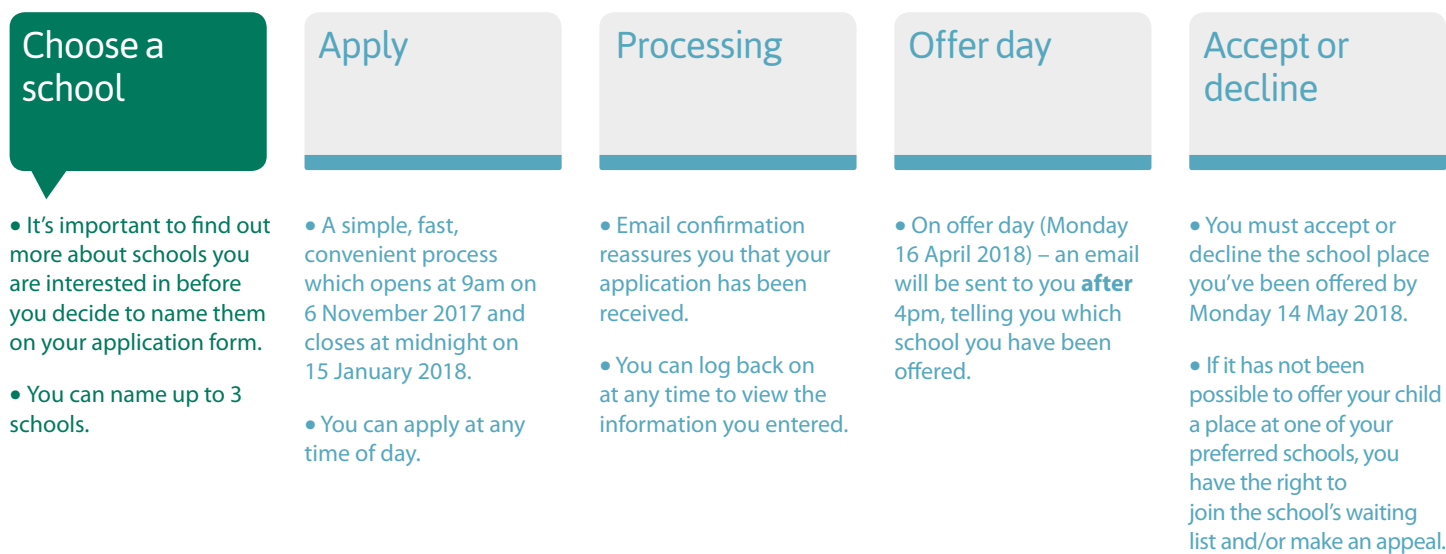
Choose a school

• It's important to find out more about schools you are interested in before you decide to name them on your application form.

• You can name up to 3 schools.

Apply

• A simple, fast, convenient process which opens at 9am on 6 November 2017 and closes at midnight on 15 January 2018.

• You can apply at any time of day.

Processing

• Email confirmation reassures you that your application has been received.

• You can log back on at any time to view the information you entered.

Offer day

• On offer day (Monday 16 April 2018) – an email will be sent to you **after** 4pm, telling you which school you have been offered.

Accept or decline

• You must accept or decline the school place you've been offered by Monday 14 May 2018.

• If it has not been possible to offer your child a place at one of your preferred schools, you have the right to join the school's waiting list and/or make an appeal.